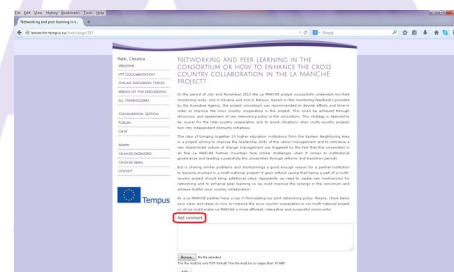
File Edit View History Bookmarks Tools Help

Networking and peer learning in t...

Hello, Christina

WELCOME

PPT DOCUMENTATION

ONLINE DISCUSSION FORUM

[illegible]

ALL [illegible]

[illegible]

FORUM

CHAT

ADMIN

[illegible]

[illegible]

LOGOUT

Tempus

NETWORKING AND PEER LEARNING IN THE CONSORTIUM OR HOW TO ENHANCE THE CROSS COUNTRY COLLABORATION IN THE LA MANCHE PROJECT?

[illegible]

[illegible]

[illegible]

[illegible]

Add comment

Browse... No file selected.

Add